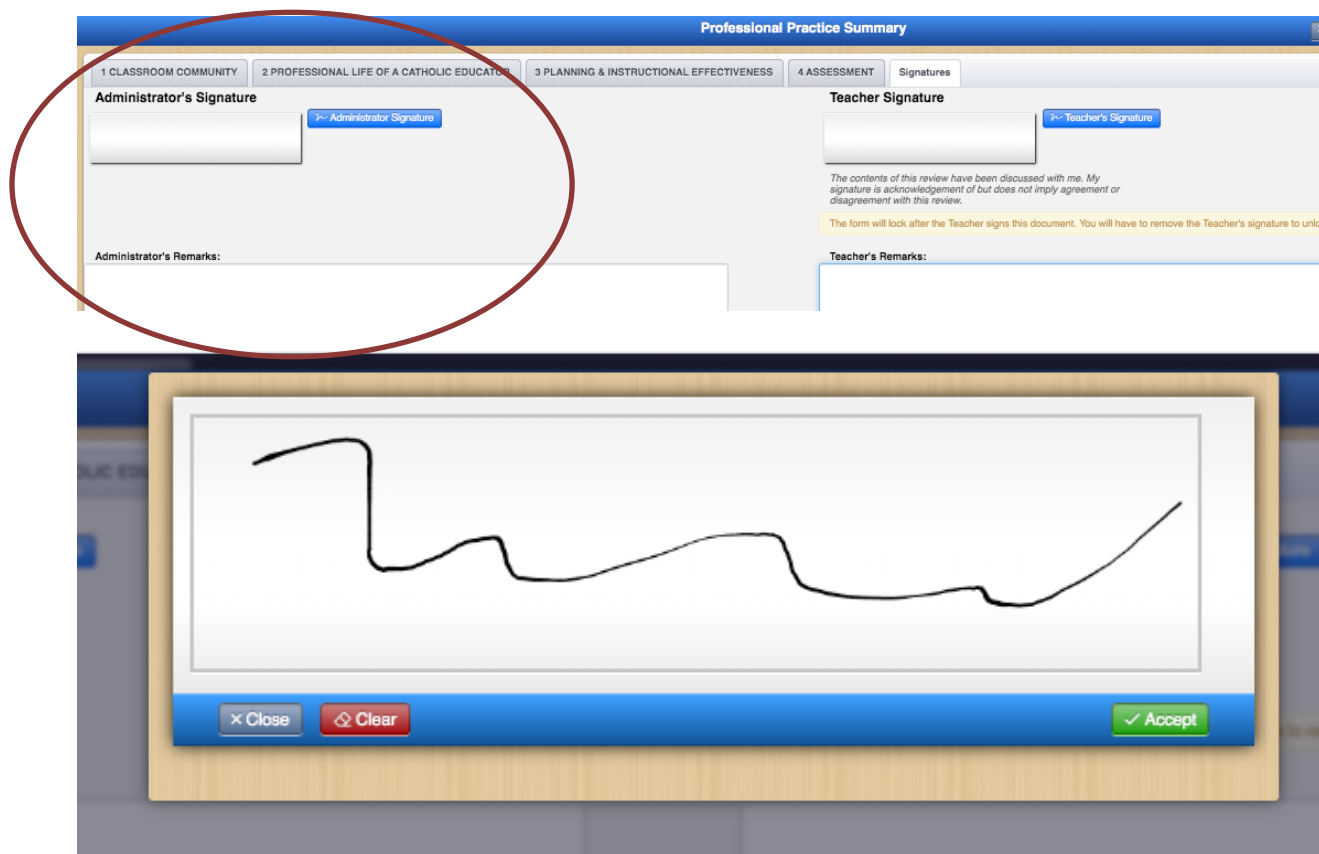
Professional Practice Summary

1 CLASSROOM COMMUNITY | 2 PROFESSIONAL LIFE OF A CATHOLIC EDUCATOR | 3 PLANNING & INSTRUCTIONAL EFFECTIVENESS | 4 ASSESSMENT | Signatures

Administrator's Signature

Administrator Signature

Teacher Signature

Teacher's Signature

The contents of this review have been discussed with me. My signature is acknowledgement of but does not imply agreement or disagreement with this review.

The form will lock after the Teacher signs this document. You will have to remove the Teacher's signature to unlo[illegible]

Administrator's Remarks:

Teacher's Remarks:

OLIC EDU

× Close

Clear

✓ Accept